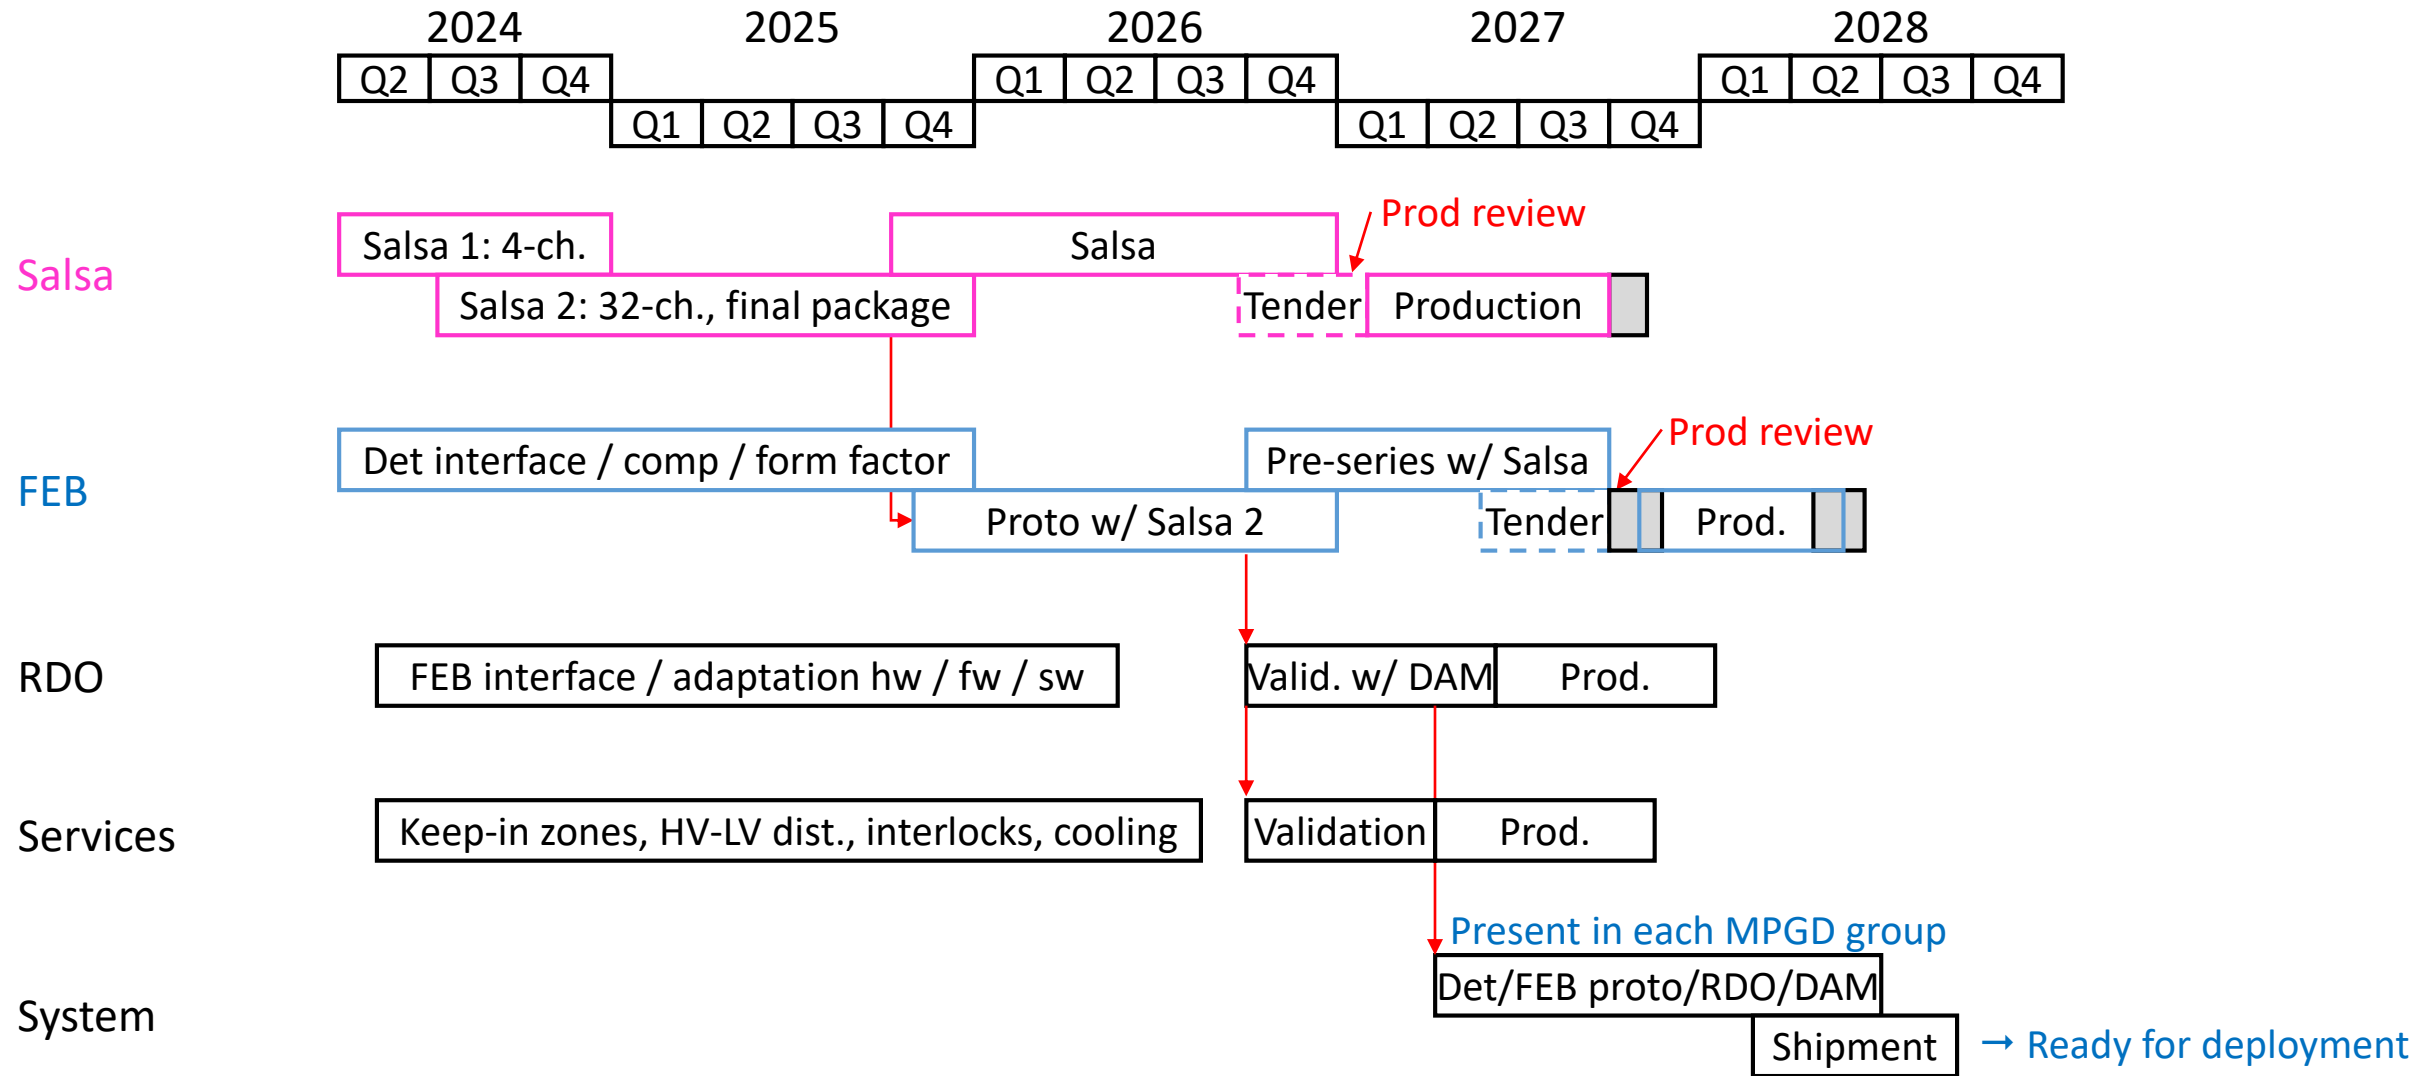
2024 2025 2026 2027 2028

Q2 Q3 Q4 Q1 Q2 Q3 Q4 Q1 Q2 Q3 Q4 Q1 Q2 Q3 Q4 Q1 Q2 Q3 Q4

Salsa

Salsa 1: 4-ch.

Salsa

Prod review

Salsa 2: 32-ch., final package

Tender

Production

FEB

Det interface / comp / form factor

Pre-series w/ Salsa

Prod review

Proto w/ Salsa 2

Tender

Prod.

RDO

FEB interface / adaptation hw / fw / sw

Valid. w/ DAM

Prod.

Services

Keep-in zones, HV-LV dist., interlocks, cooling

Validation

Prod.

Present in each MPGD group

System

Det/FEB proto/RDO/DAM

Shipment

→ Ready for deployment